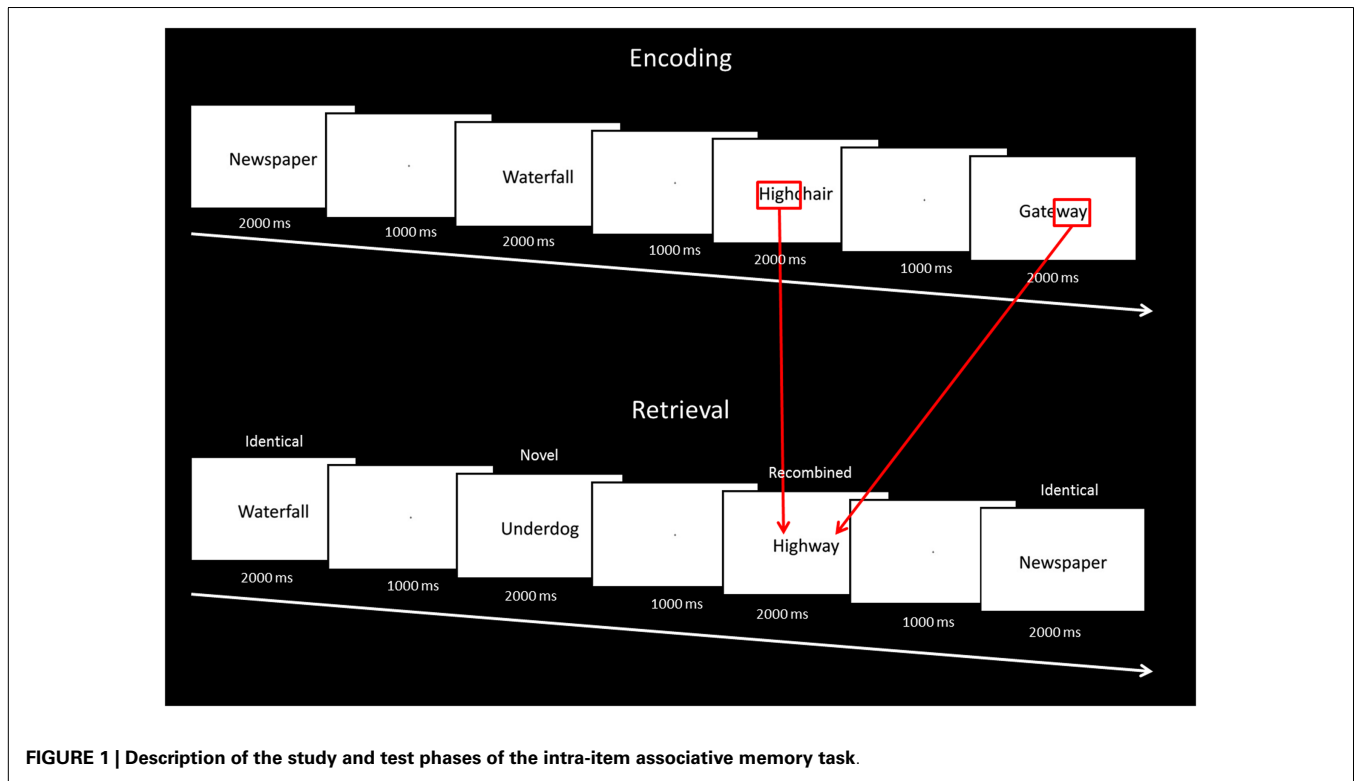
Encoding

Newspaper
2000 ms

1000 ms

Waterfall
2000 ms

1000 ms

Highchair
2000 ms

1000 ms

Gateway
2000 ms

Retrieval

Identical
Waterfall
2000 ms

1000 ms

Novel
Underdog
2000 ms

1000 ms

Recombined
Highway
2000 ms

1000 ms

Identical
Newspaper
2000 ms

FIGURE 1 | Description of the study and test phases of the intra-item associative memory task.